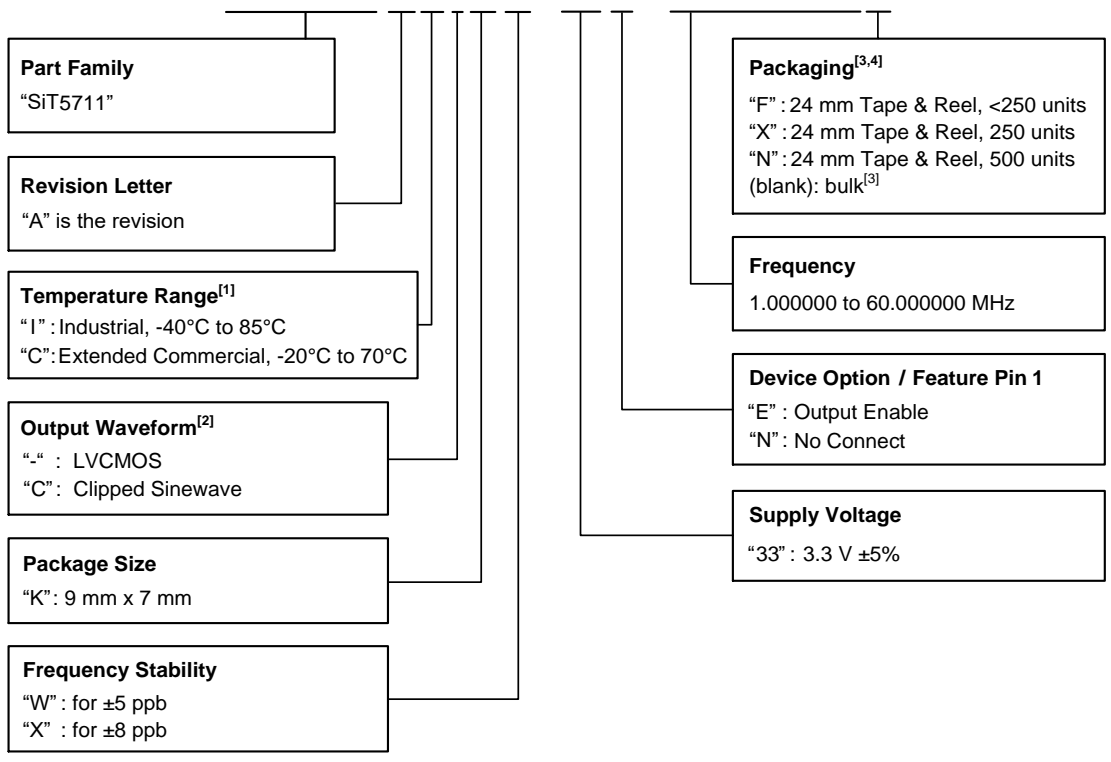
Part Family
"SiT5711"

Revision Letter
"A" is the revision

Temperature Range$^{[1]}$
" I" : Industrial, -40°C to 85°C
"C": Extended Commercial, -20°C to 70°C

Output Waveform$^{[2]}$
"-" : LVCMOS
"C": Clipped Sinewave

Package Size
"K": 9 mm x 7 mm

Frequency Stability
"W" : for ±5 ppb
"X" : for ±8 ppb

Packaging$^{[3,4]}$
"F" : 24 mm Tape & Reel, <250 units
"X" : 24 mm Tape & Reel, 250 units
"N" : 24 mm Tape & Reel, 500 units
(blank): bulk$^{[3]}$

Frequency
1.000000 to 60.000000 MHz

Device Option / Feature Pin 1
"E" : Output Enable
"N" : No Connect

Supply Voltage
"33" : 3.3 V ±5%